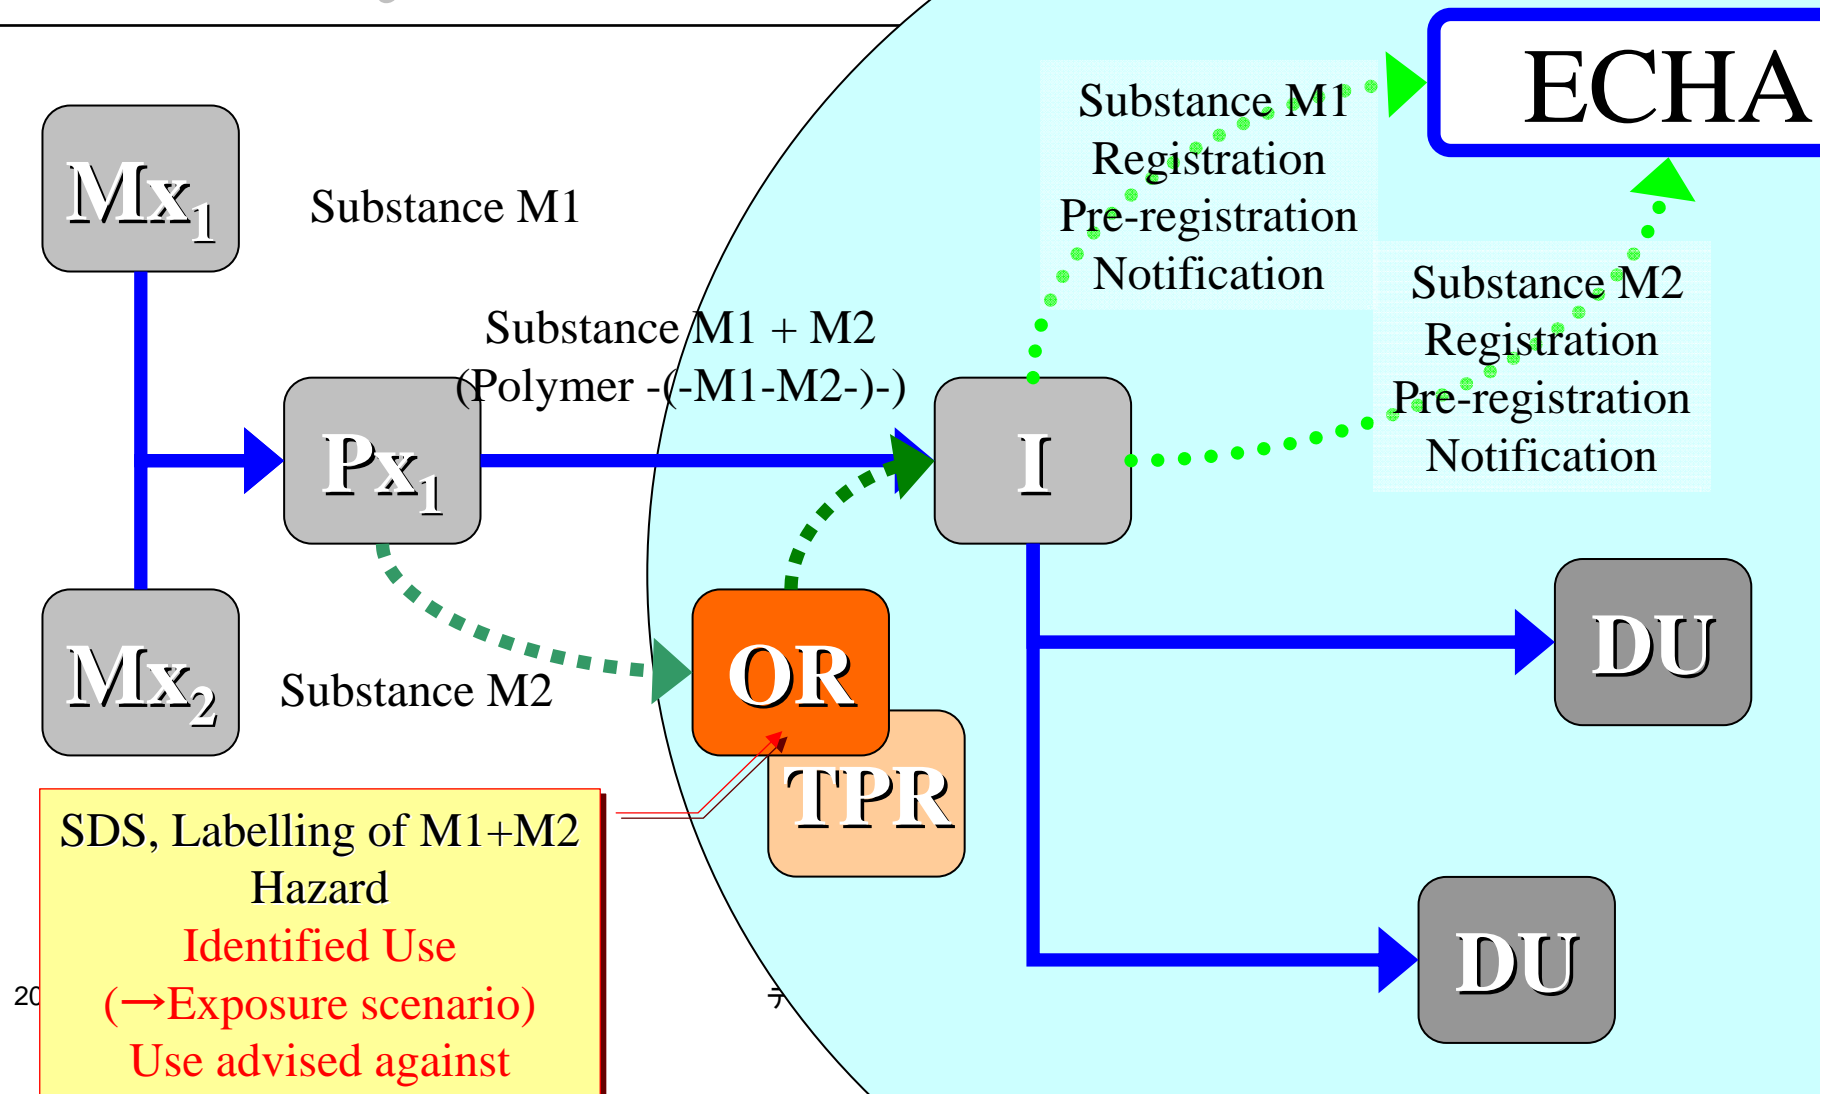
ECHA

Substance M1
Registration
Pre-registration
Notification

$Mx_1$

Substance M1

Substance M1 + M2
(Polymer -(-M1-M2-)-)

$Px_1$

I

Substance M2
Registration
Pre-registration
Notification

$Mx_2$

Substance M2

OR

TPR

DU

DU

SDS, Labelling of M1+M2
Hazard
Identified Use
(→Exposure scenario)
Use advised against

20